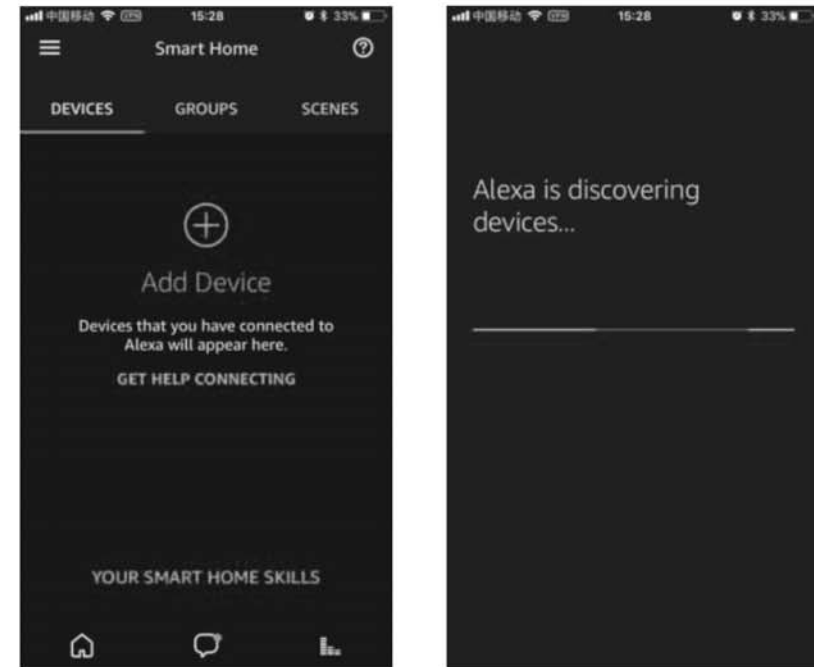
中国移动 15:28 33%

Smart Home

DEVICES GROUPS SCENES

Add Device

Devices that you have connected to Alexa will appear here.

GET HELP CONNECTING

YOUR SMART HOME SKILLS

中国移动 15:28 33%

Alexa is discovering devices...